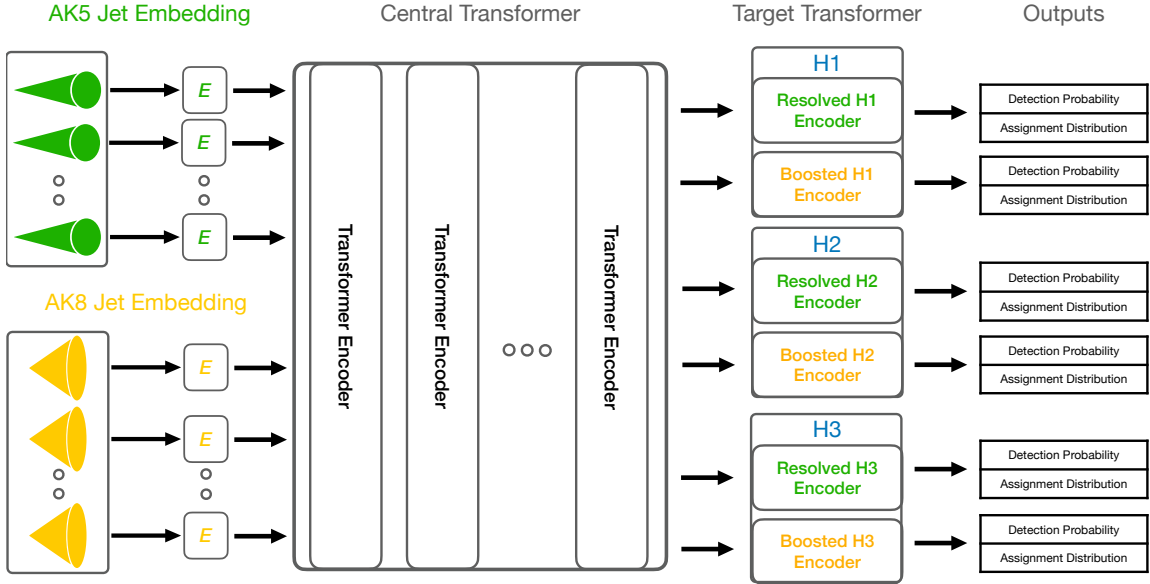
AK5 Jet Embedding

E

E

E

AK8 Jet Embedding

E

E

E

Central Transformer

Transformer Encoder

Transformer Encoder

Transformer Encoder

Target Transformer

H1

Resolved H1 Encoder

Boosted H1 Encoder

H2

Resolved H2 Encoder

Boosted H2 Encoder

H3

Resolved H3 Encoder

Boosted H3 Encoder

Outputs

| Detection Probability |
|---|
| Assignment Distribution |

| Detection Probability |
|---|
| Assignment Distribution |

| Detection Probability |
|---|
| Assignment Distribution |

| Detection Probability |
|---|
| Assignment Distribution |

| Detection Probability |
|---|
| Assignment Distribution |

| Detection Probability |
|---|
| Assignment Distribution |